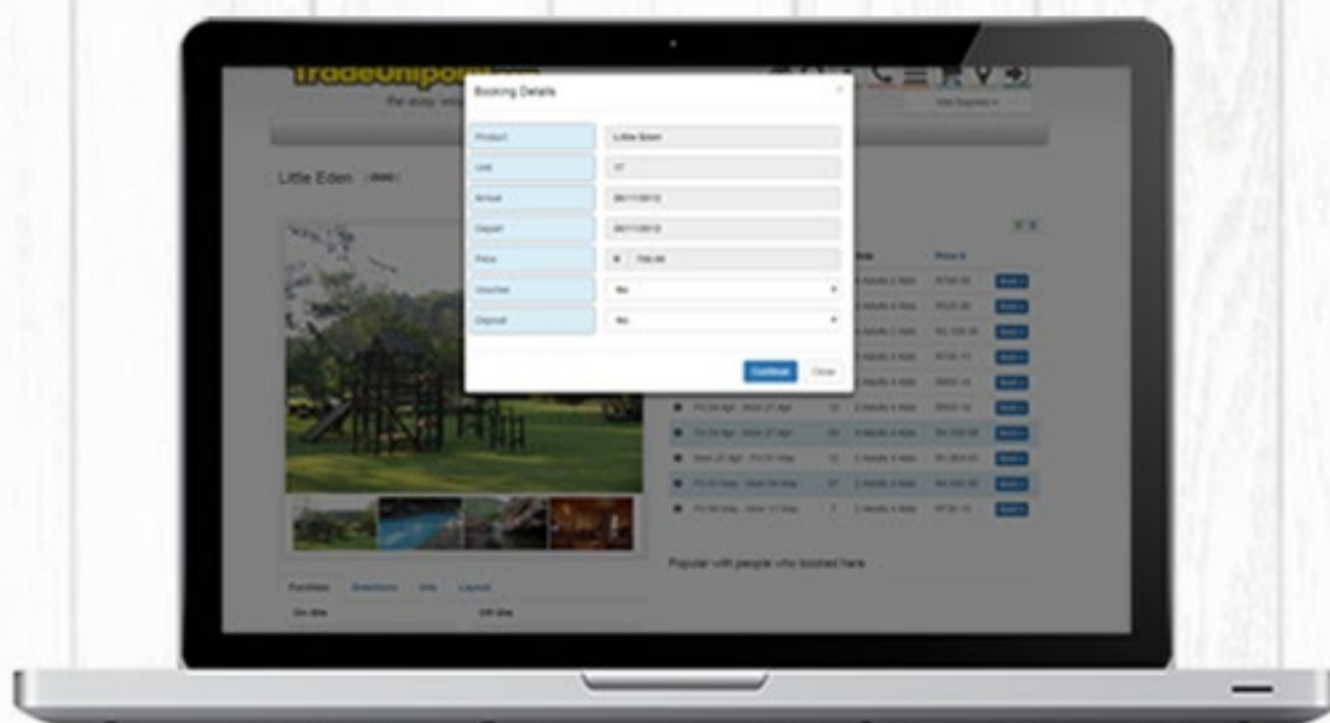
TradeUniPoint
the easy way

Booking Details

| Product | Little Eden |
|---|---|
| Unit | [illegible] |
| Arrival | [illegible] |
| Depart | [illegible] |
| Price | R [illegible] |
| Voucher | No |
| Deposit | No |

Continue
Close

Little Eden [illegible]

Price R

Popular with people who booked here

Facilities Directions Info Layout

On site Off site